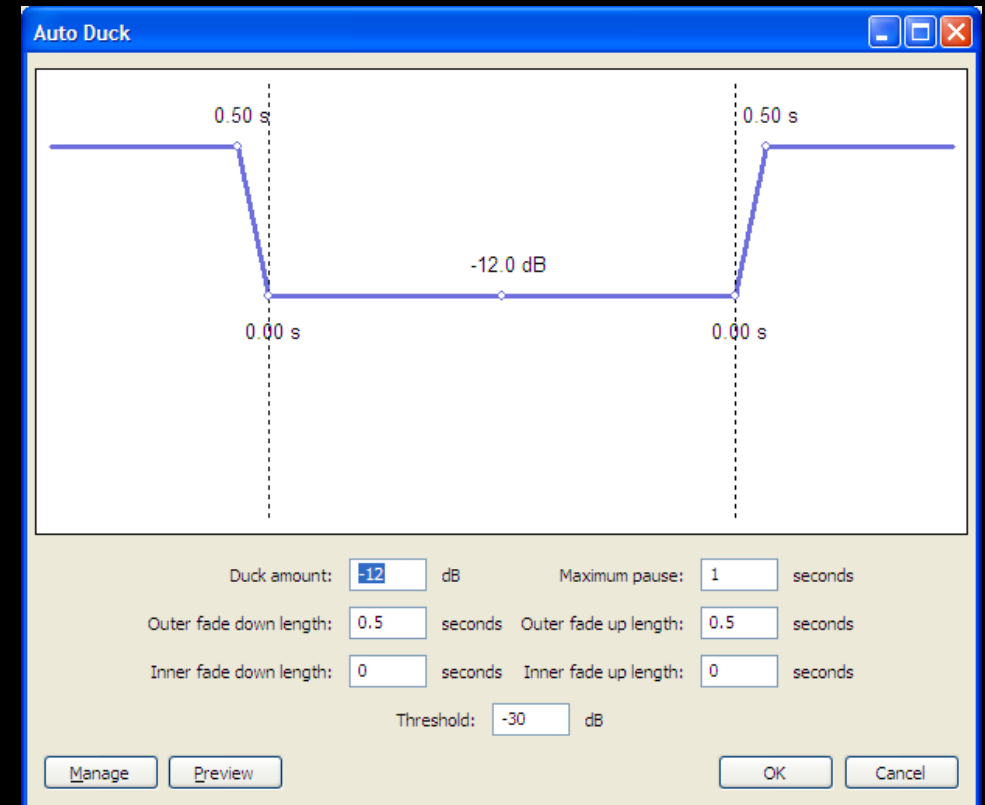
Auto Duck

0.50 s

0.50 s

-12.0 dB

0.00 s

0.00 s

Duck amount: -12 dB

Maximum pause: 1 seconds

Outer fade down length: 0.5 seconds

Outer fade up length: 0.5 seconds

Inner fade down length: 0 seconds

Inner fade up length: 0 seconds

Threshold: -30 dB

Manage

Preview

OK

Cancel